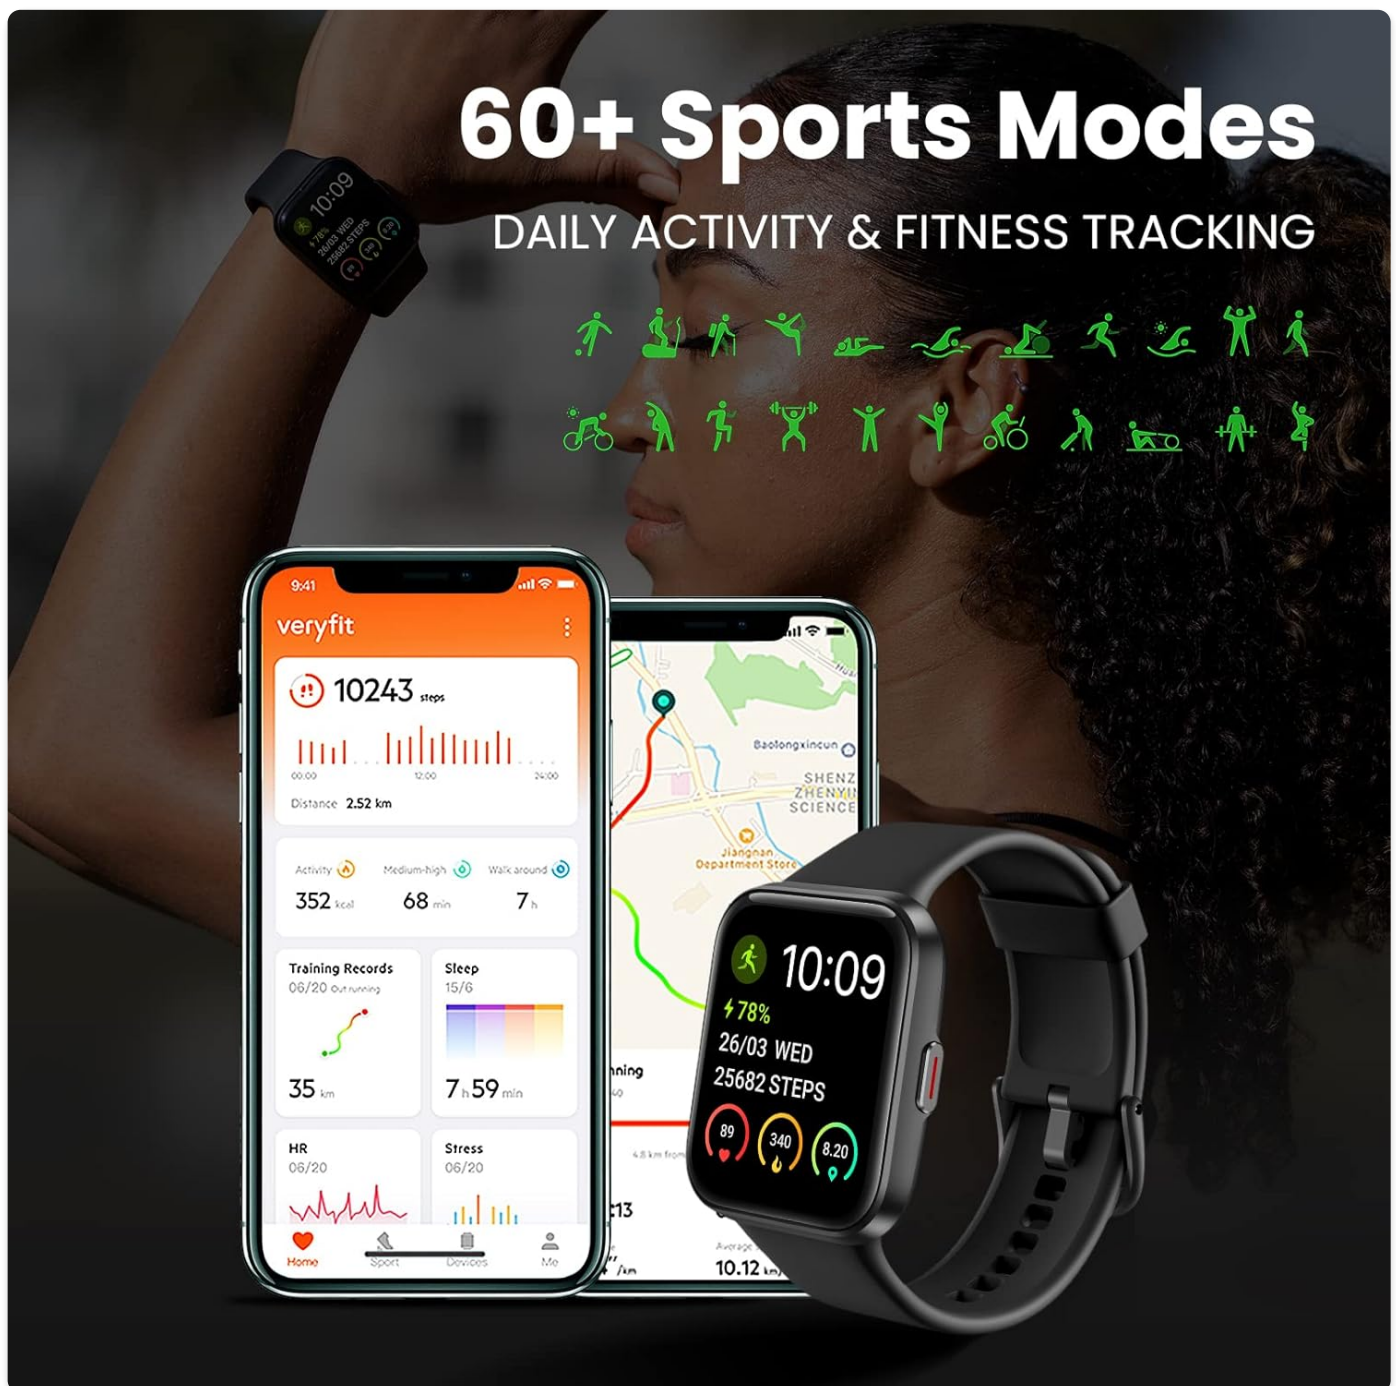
60+ Sports Modes

DAILY ACTIVITY & FITNESS TRACKING

10:09
78%
26/03 WED
25682 STEPS

9:41
veryfit
10243 steps
00:00 12:00 24:00
Distance 2.52 km

Activity 352 kcal
Medium-high 68 min
Walk around 7 h

Training Records
06/20 Out running
35 km

Sleep
15/6
7 h 59 min

HR
06/20

Stress
06/20

Home Sport Devices Me

Baolongxincun
SHENZ ZHENYI SCIENCE
Jiangnan Department Store
nning
4.8 km from
:13
/km
Average
10.12 km

10:09
78%
26/03 WED
25682 STEPS
89 340 8.20